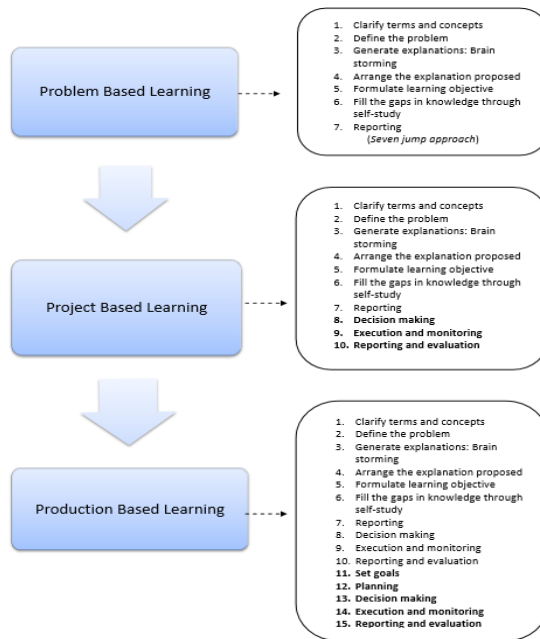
Problem Based Learning

1. Clarify terms and concepts
2. Define the problem
3. Generate explanations: Brain storming
4. Arrange the explanation proposed
5. Formulate learning objective
6. Fill the gaps in knowledge through self-study
7. Reporting
(*Seven jump approach*)

Project Based Learning

1. Clarify terms and concepts
2. Define the problem
3. Generate explanations: Brain storming
4. Arrange the explanation proposed
5. Formulate learning objective
6. Fill the gaps in knowledge through self-study
7. Reporting
**8. Decision making**
**9. Execution and monitoring**
**10. Reporting and evaluation**

Production Based Learning

1. Clarify terms and concepts
2. Define the problem
3. Generate explanations: Brain storming
4. Arrange the explanation proposed
5. Formulate learning objective
6. Fill the gaps in knowledge through self-study
7. Reporting
8. Decision making
9. Execution and monitoring
10. Reporting and evaluation
**11. Set goals**
**12. Planning**
**13. Decision making**
**14. Execution and monitoring**
**15. Reporting and evaluation**